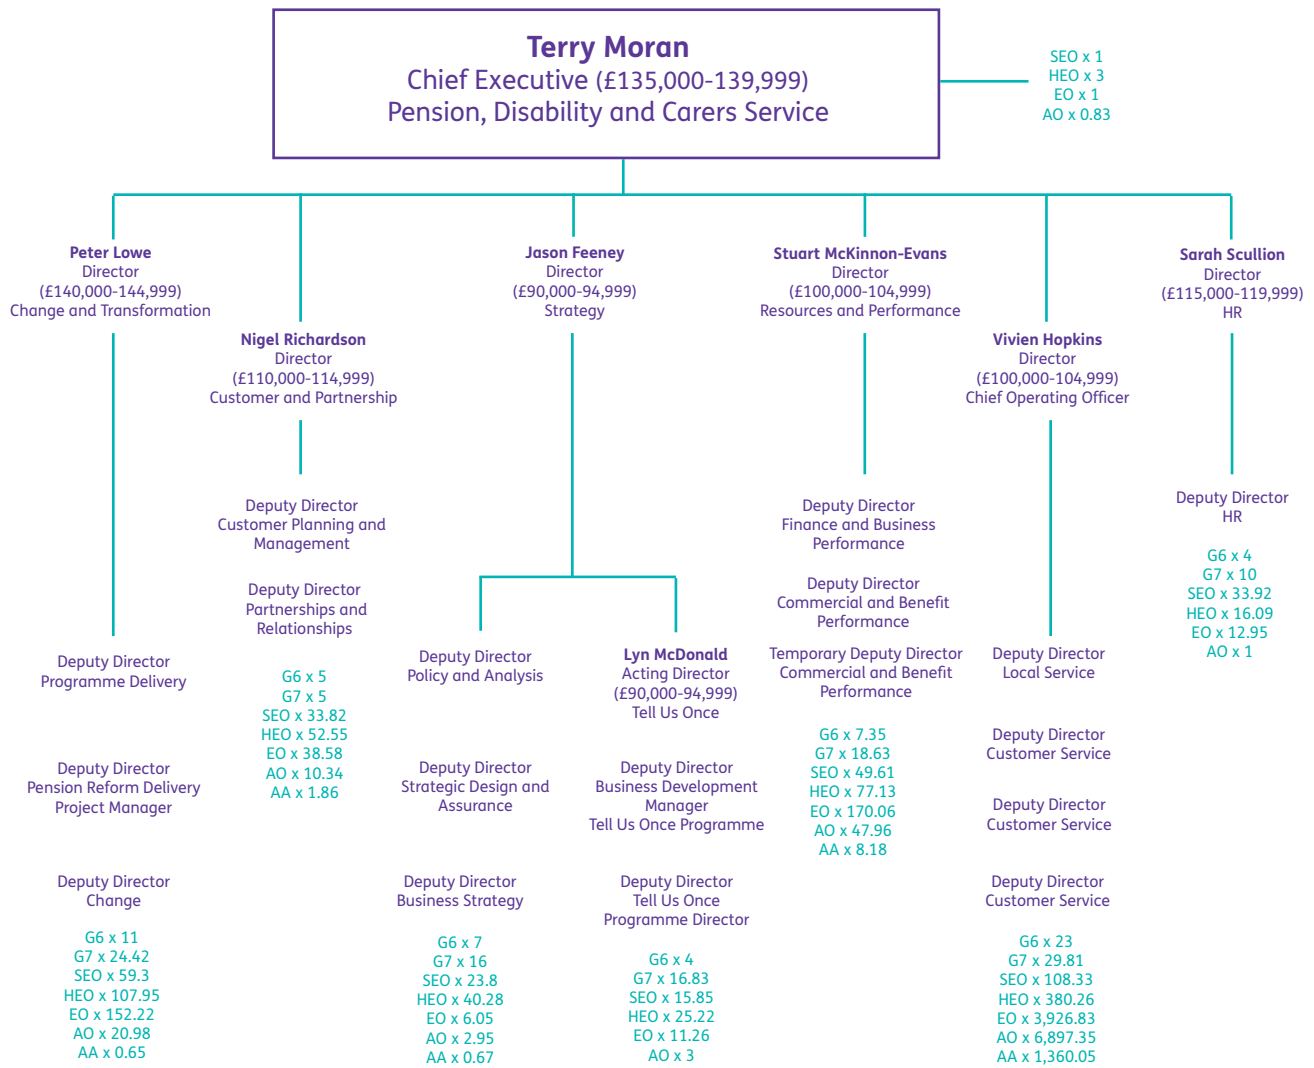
Terry Moran
Chief Executive (£135,000-139,999)
Pension, Disability and Carers Service

SEO x 1
HEO x 3
EO x 1
AO x 0.83

Peter Lowe
Director
(£140,000-144,999)
Change and Transformation

Deputy Director
Programme Delivery

Deputy Director
Pension Reform Delivery
Project Manager

Deputy Director
Change

G6 x 11
G7 x 24.42
SEO x 59.3
HEO x 107.95
EO x 152.22
AO x 20.98
AA x 0.65

Nigel Richardson
Director
(£110,000-114,999)
Customer and Partnership

Deputy Director
Customer Planning and Management

Deputy Director
Partnerships and Relationships

G6 x 5
G7 x 5
SEO x 33.82
HEO x 52.55
EO x 38.58
AO x 10.34
AA x 1.86

Jason Feeney
Director
(£90,000-94,999)
Strategy

Deputy Director
Policy and Analysis

Deputy Director
Strategic Design and Assurance

Deputy Director
Business Strategy

G6 x 7
G7 x 16
SEO x 23.8
HEO x 40.28
EO x 6.05
AO x 2.95
AA x 0.67

Lyn McDonald
Acting Director
(£90,000-94,999)
Tell Us Once

Deputy Director
Business Development Manager
Tell Us Once Programme

Deputy Director
Tell Us Once
Programme Director

G6 x 4
G7 x 16.83
SEO x 15.85
HEO x 25.22
EO x 11.26
AO x 3

Stuart McKinnon-Evans
Director
(£100,000-104,999)
Resources and Performance

Deputy Director
Finance and Business Performance

Deputy Director
Commercial and Benefit Performance

Temporary Deputy Director
Commercial and Benefit Performance

G6 x 7.35
G7 x 18.63
SEO x 49.61
HEO x 77.13
EO x 170.06
AO x 47.96
AA x 8.18

Vivien Hopkins
Director
(£100,000-104,999)
Chief Operating Officer

Deputy Director
Local Service

Deputy Director
Customer Service

Deputy Director
Customer Service

Deputy Director
Customer Service

G6 x 23
G7 x 29.81
SEO x 108.33
HEO x 380.26
EO x 3,926.83
AO x 6,897.35
AA x 1,360.05

Sarah Scullion
Director
(£115,000-119,999)
HR

Deputy Director
HR

G6 x 4
G7 x 10
SEO x 33.92
HEO x 16.09
EO x 12.95
AO x 1